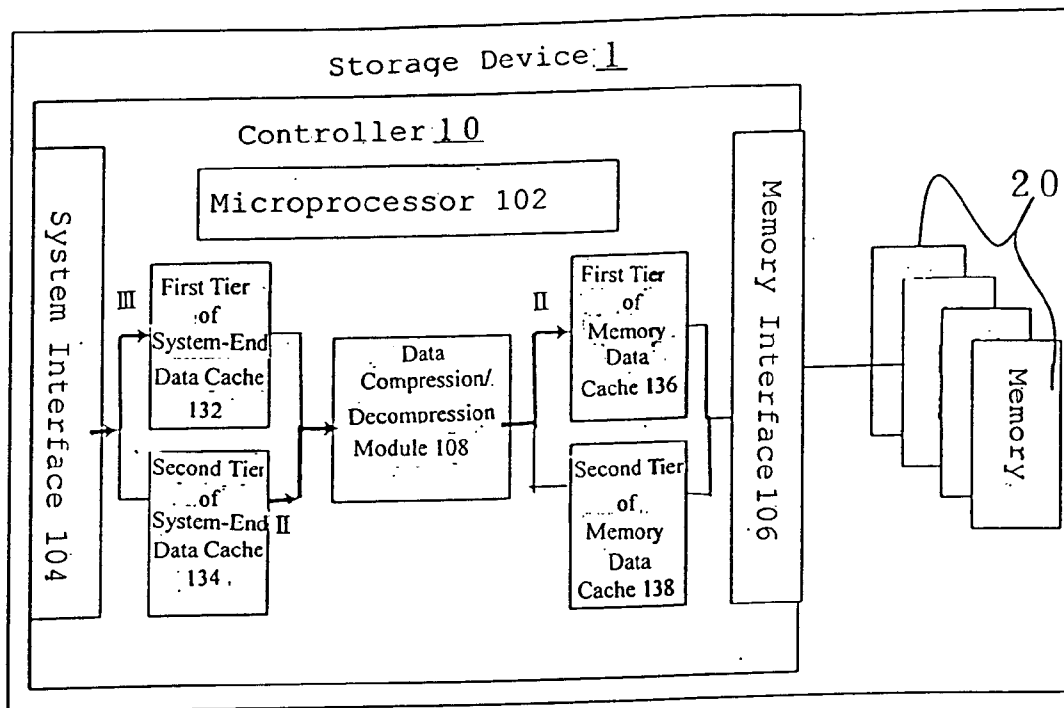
Storage Device 1

Controller 10

Microprocessor 102

System Interface 104

III

First Tier of System-End Data Cache 132

Second Tier of System-End Data Cache 134

II

Data Compression/ Decompression Module 108

II

First Tier of Memory Data Cache 136

Second Tier of Memory Data Cache 138

Memory Interface 106

20

Memory